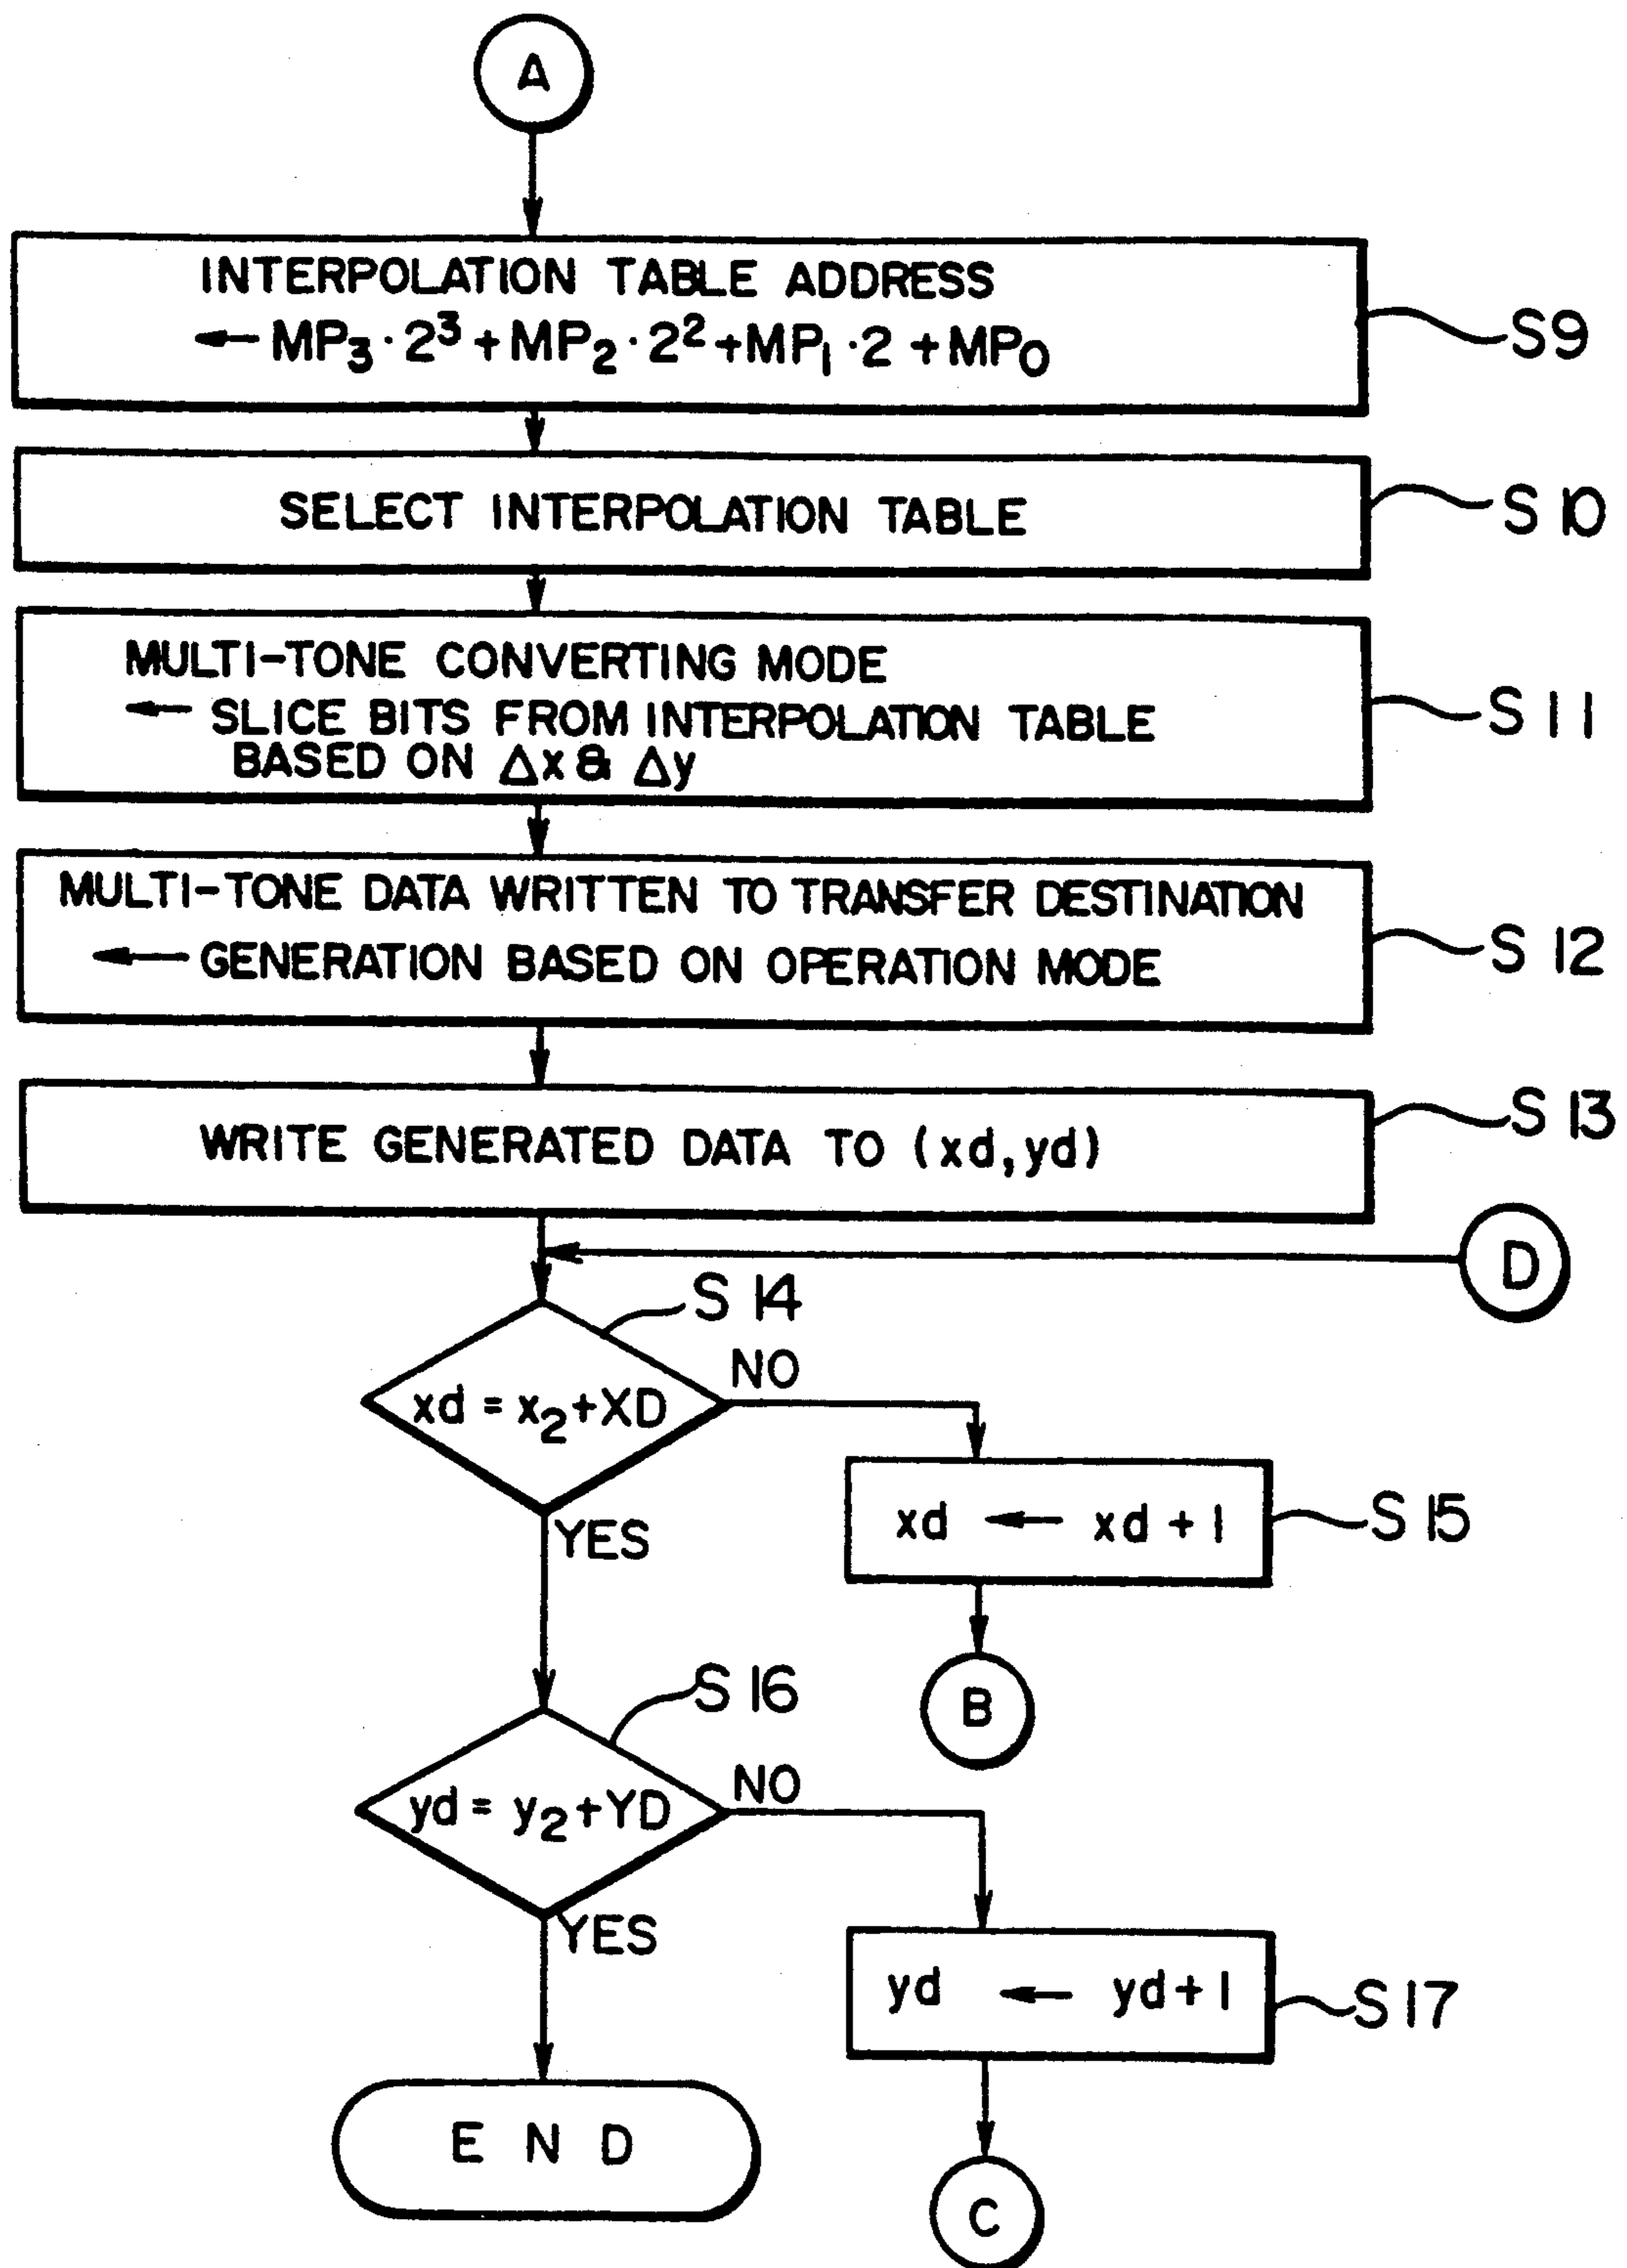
A

INTERPOLATION TABLE ADDRESS
$\leftarrow MP_3 \cdot 2^3 + MP_2 \cdot 2^2 + MP_1 \cdot 2 + MP_0$

S9

SELECT INTERPOLATION TABLE

S10

MULTI-TONE CONVERTING MODE
$\leftarrow$ SLICE BITS FROM INTERPOLATION TABLE BASED ON $\Delta x$ & $\Delta y$

S11

MULTI-TONE DATA WRITTEN TO TRANSFER DESTINATION
$\leftarrow$ GENERATION BASED ON OPERATION MODE

S12

WRITE GENERATED DATA TO (xd, yd)

S13

D

S14

$xd = x_2 + XD$

NO

YES

$xd \leftarrow xd + 1$

S15

B

S16

$yd = y_2 + YD$

NO

YES

$yd \leftarrow yd + 1$

S17

END

C